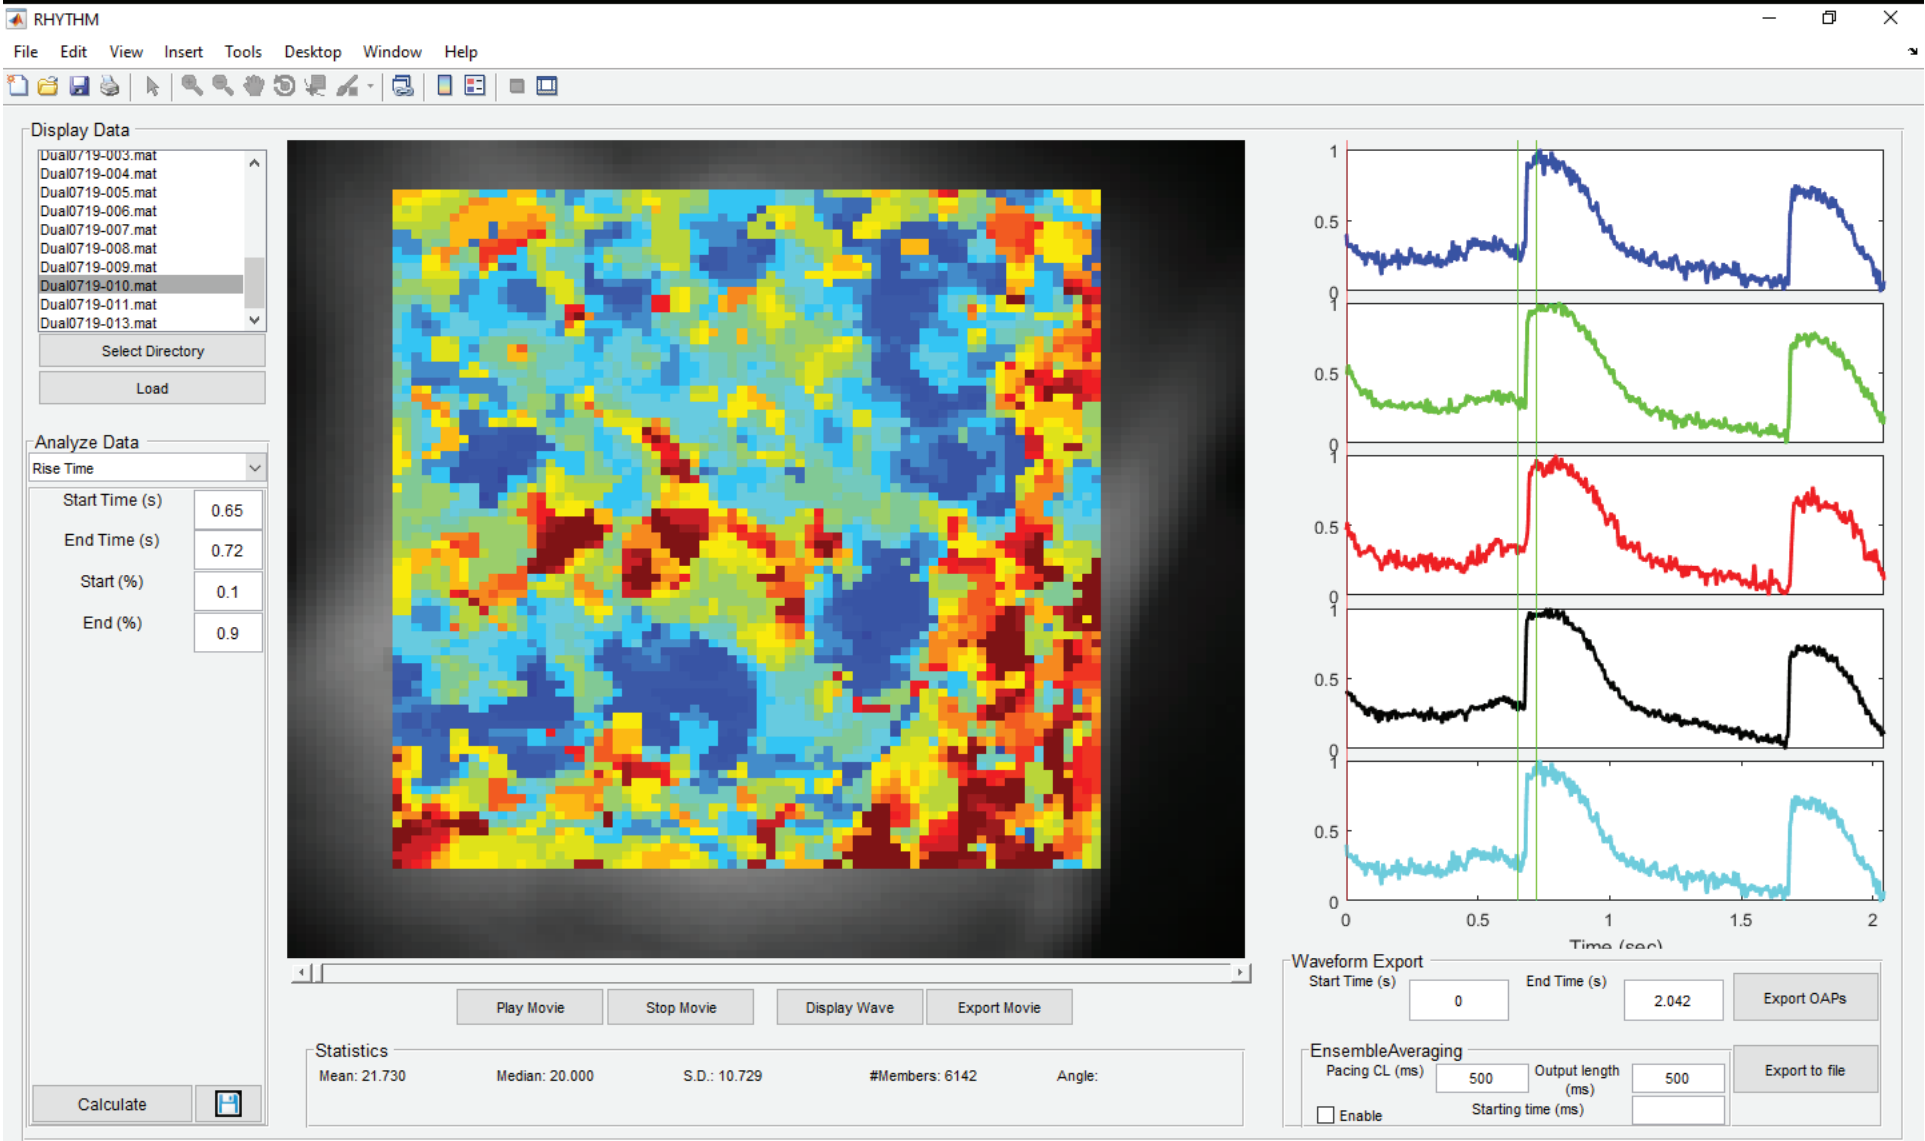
RHYTHM

File Edit View Insert Tools Desktop Window Help

Display Data

Dual0719-003.mat
Dual0719-004.mat
Dual0719-005.mat
Dual0719-006.mat
Dual0719-007.mat
Dual0719-008.mat
Dual0719-009.mat
Dual0719-010.mat
Dual0719-011.mat
Dual0719-013.mat

Select Directory

Load

Analyze Data

Rise Time

Start Time (s) 0.65

End Time (s) 0.72

Start (%) 0.1

End (%) 0.9

Calculate

Play Movie Stop Movie Display Wave Export Movie

Statistics

Mean: 21.730 Median: 20.000 S.D.: 10.729 #Members: 6142 Angle:

1
0.5
0
1
0.5
0
1
0.5
0
1
0.5
0
1
0.5
0

0 0.5 1 1.5 2

Time (sec)

Waveform Export

Start Time (s) 0

End Time (s) 2.042

Export OAPs

EnsembleAveraging

Pacing CL (ms) 500

Output length (ms) 500

Export to file

Enable

Starting time (ms)